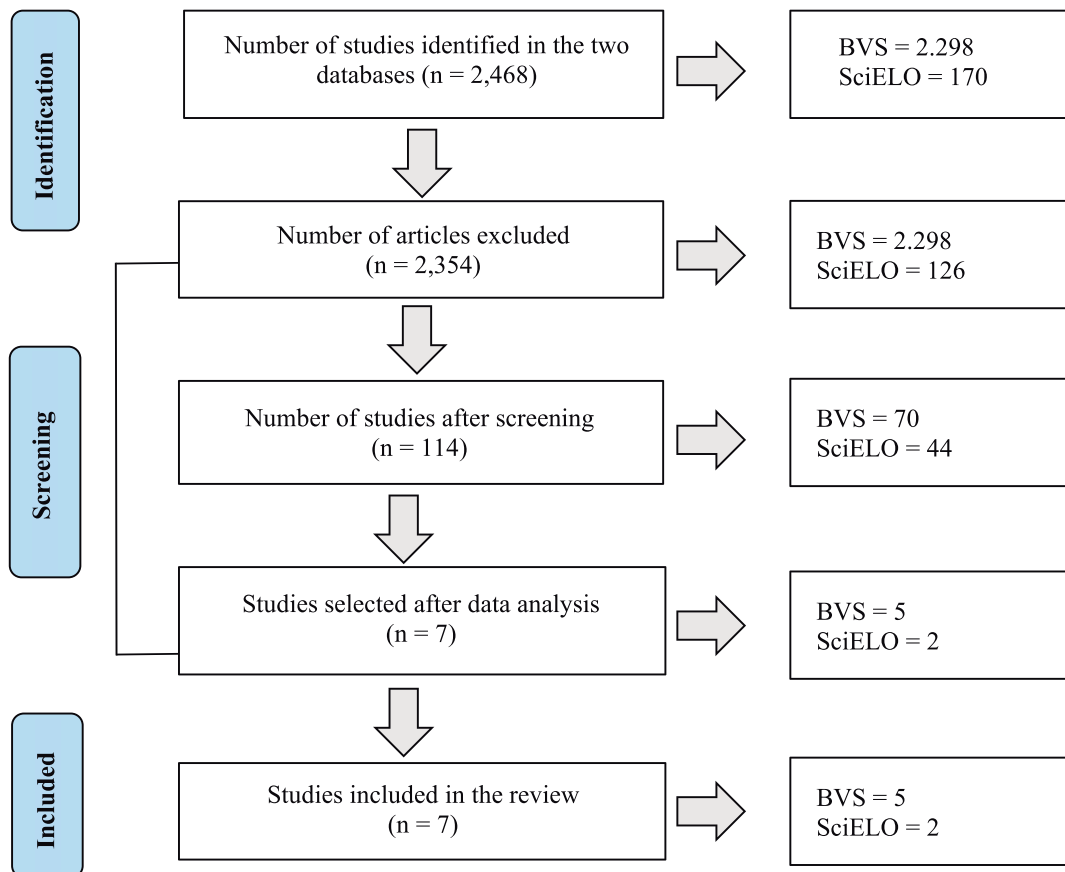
Identification

Number of studies identified in the two databases (n = 2,468)

BVS = 2.298
SciELO = 170

Number of articles excluded (n = 2,354)

BVS = 2.298
SciELO = 126

Screening

Number of studies after screening (n = 114)

BVS = 70
SciELO = 44

Studies selected after data analysis (n = 7)

BVS = 5
SciELO = 2

Included

Studies included in the review (n = 7)

BVS = 5
SciELO = 2